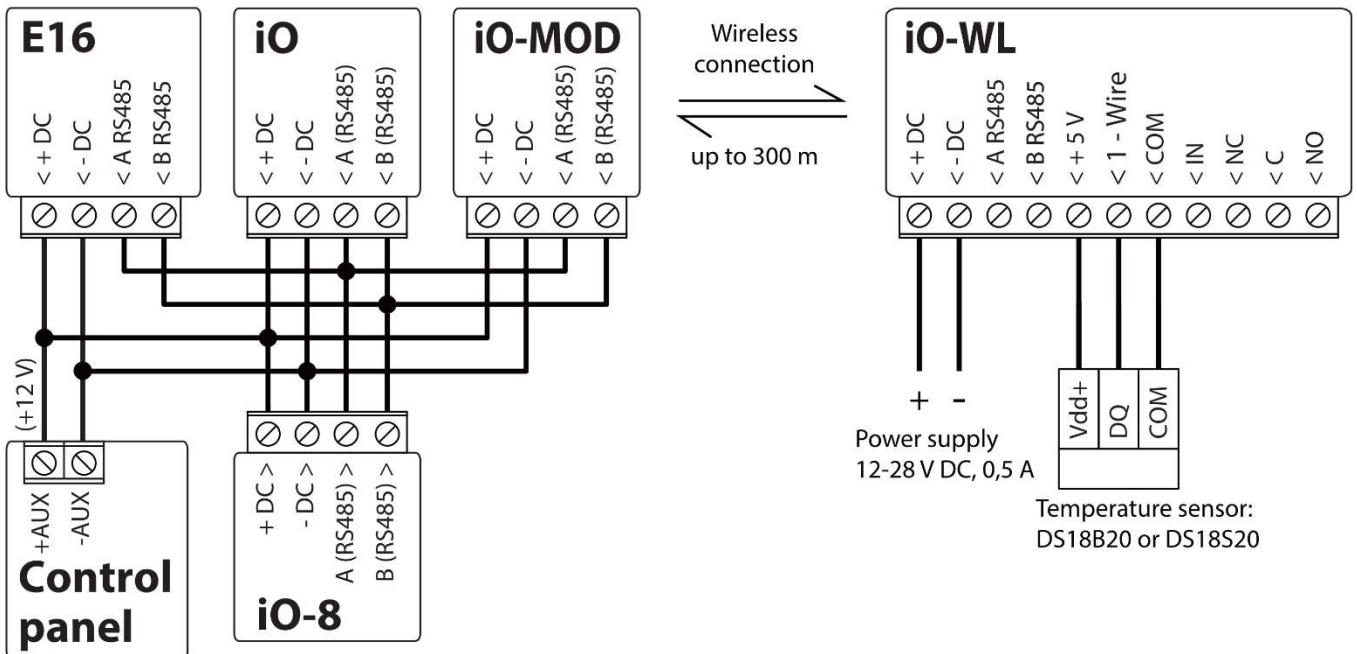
E16
< + DC
< - DC
< A RS485
< B RS485

iO
< + DC
< - DC
< A (RS485)
< B (RS485)

iO-MOD
< + DC
< - DC
< A (RS485)
< B (RS485)

Wireless connection

up to 300 m

iO-WL
< + DC
< - DC
< A RS485
< B RS485
< + 5 V
< 1 - Wire
< COM
< IN
< NC
< C
< NO

(+12 V)

+AUX
-AUX
Control panel

+ DC >
- DC >
A (RS485) >
B (RS485) >
iO-8

+ -
Power supply
12-28 V DC, 0,5 A

Vdd+
DQ
COM

Temperature sensor:
DS18B20 or DS18S20